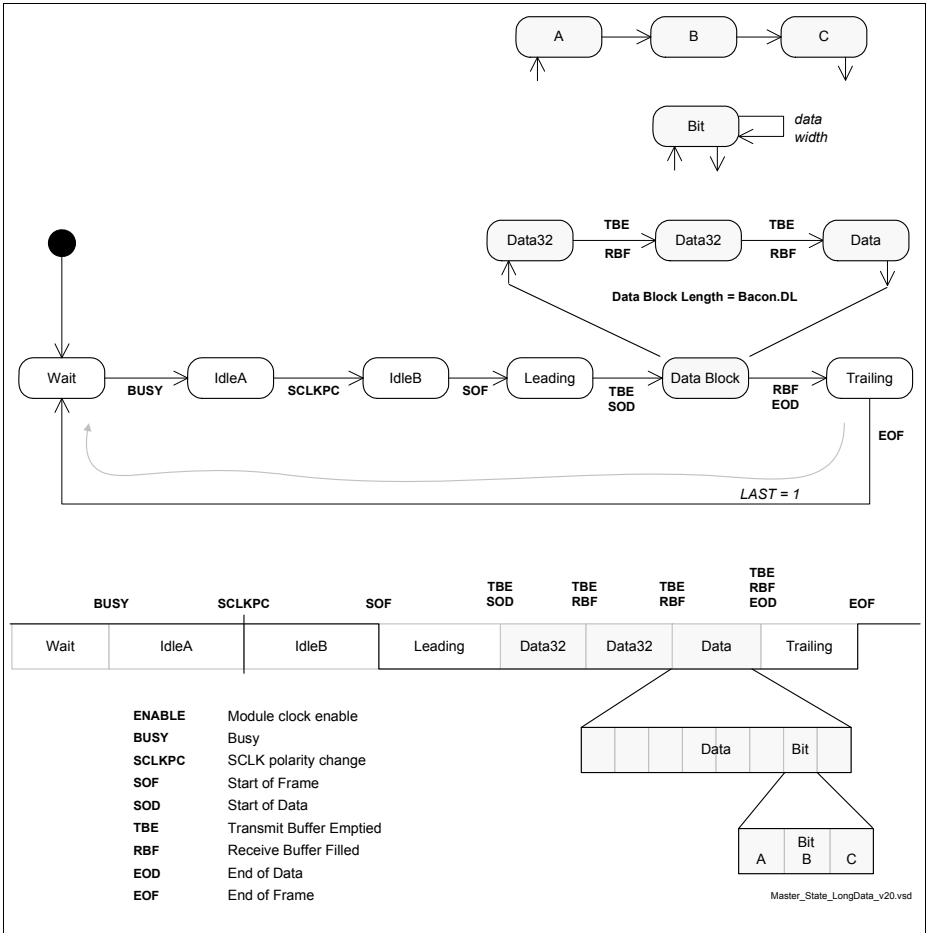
A
B
C

Bit
data width

Data32
TBE
RBF
Data32
TBE
RBF
Data

Data Block Length = Bacon.DL

Wait
BUSY
IdleA
SCLKPC
IdleB
SOF
Leading
TBE
SOD
Data Block
RBF
EOD
Trailing
EOF

LAST = 1

BUSY
SCLKPC
SOF
TBE
SOD
TBE
RBF
TBE
RBF
TBE
RBF
EOD
EOF

| Wait | IdleA | IdleB | Leading | Data32 | Data32 | Data | Trailing |
|---|---|---|---|---|---|---|---|

| | | | Data | | Bit | |
|---|---|---|---|---|---|---|

| A | Bit B | C |
|---|---|---|

ENABLE Module clock enable
BUSY Busy
SCLKPC SCLK polarity change
SOF Start of Frame
SOD Start of Data
TBE Transmit Buffer Emptied
RBF Receive Buffer Filled
EOD End of Data
EOF End of Frame

Master_State_LongData_v20.vsd